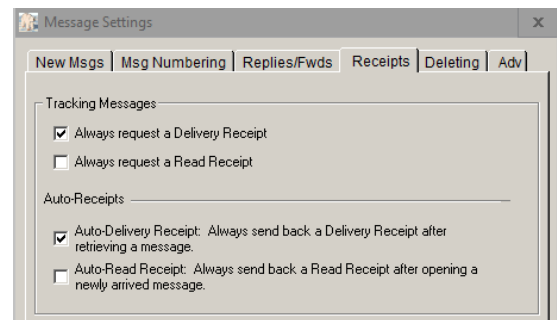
Message Settings

x

New Msgs | Msg Numbering | Replies/Fwds | Receipts | Deleting | Adv

Tracking Messages

☑ Always request a Delivery Receipt

☐ Always request a Read Receipt

Auto-Receipts

☑ Auto-Delivery Receipt: Always send back a Delivery Receipt after retrieving a message.

☐ Auto-Read Receipt: Always send back a Read Receipt after opening a newly arrived message.